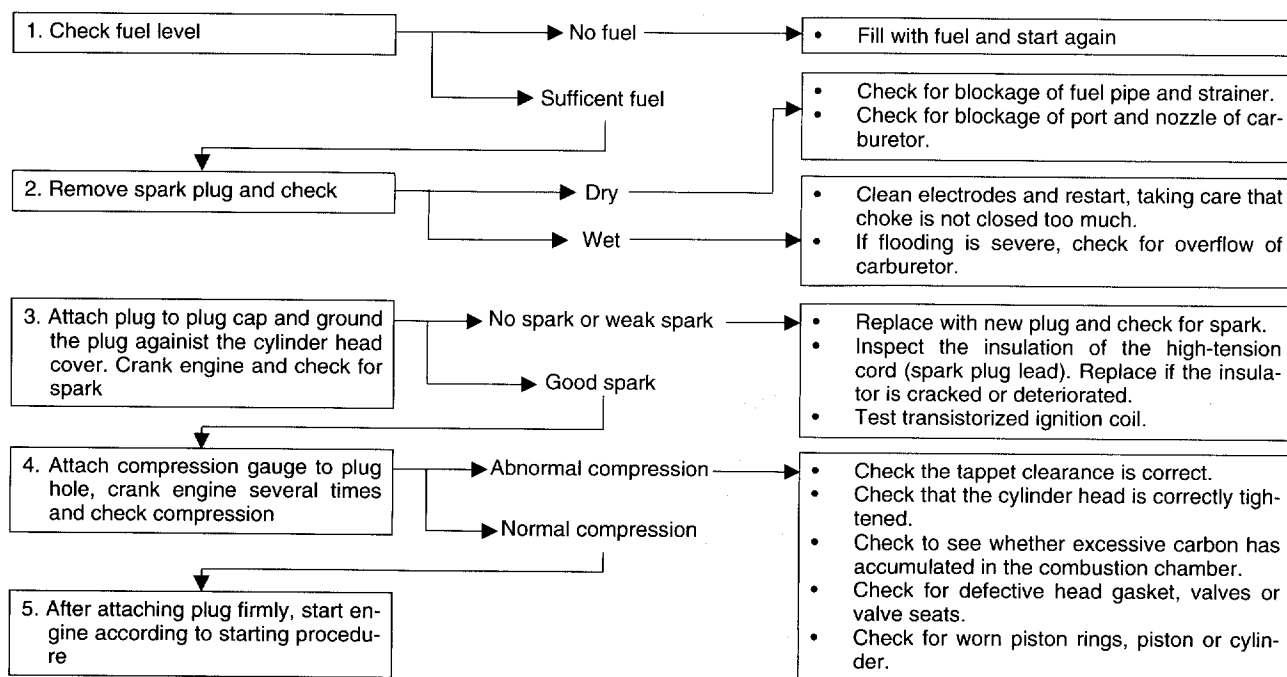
1. Check fuel level

No fuel

• Fill with fuel and start again

Sufficent fuel

• Check for blockage of fuel pipe and strainer.
• Check for blockage of port and nozzle of carburetor.

2. Remove spark plug and check

Dry

Wet

• Clean electrodes and restart, taking care that choke is not closed too much.
• If flooding is severe, check for overflow of carburetor.

3. Attach plug to plug cap and ground the plug against the cylinder head cover. Crank engine and check for spark

No spark or weak spark

• Replace with new plug and check for spark.
• Inspect the insulation of the high-tension cord (spark plug lead). Replace if the insulator is cracked or deteriorated.
• Test transistorized ignition coil.

Good spark

4. Attach compression gauge to plug hole, crank engine several times and check compression

Abnormal compression

• Check the tappet clearance is correct.
• Check that the cylinder head is correctly tightened.
• Check to see whether excessive carbon has accumulated in the combustion chamber.
• Check for defective head gasket, valves or valve seats.
• Check for worn piston rings, piston or cylinder.

Normal compression

5. After attaching plug firmly, start engine according to starting procedure